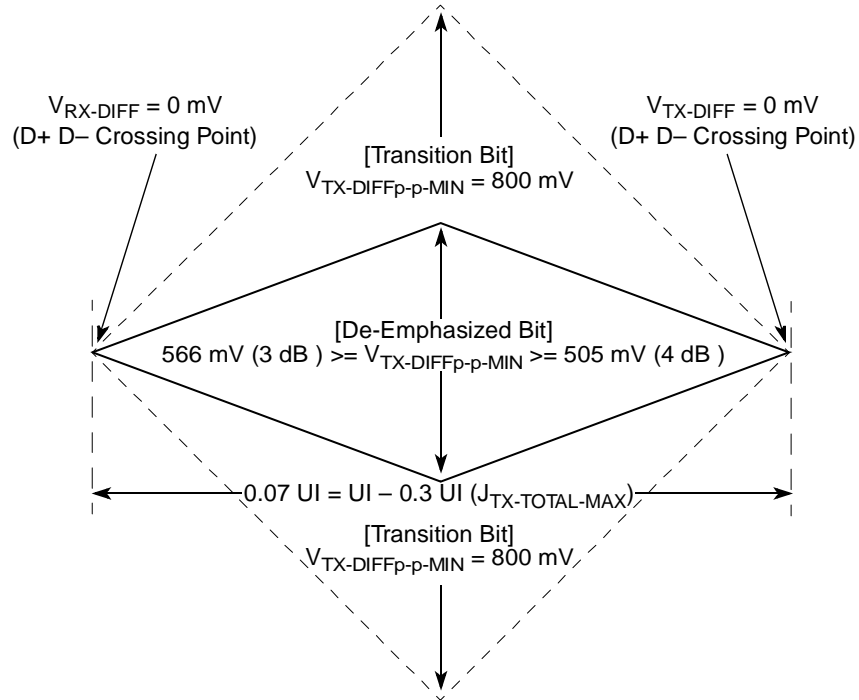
$V_{RX\text{-}DIFF}$ = 0 mV
(D+ D– Crossing Point)

$V_{TX\text{-}DIFF}$ = 0 mV
(D+ D– Crossing Point)

[Transition Bit]
$V_{TX\text{-}DIFFp\text{-}p\text{-}MIN}$ = 800 mV

[De-Emphasized Bit]
566 mV (3 dB ) >= $V_{TX\text{-}DIFFp\text{-}p\text{-}MIN}$ >= 505 mV (4 dB )

0.07 UI = UI – 0.3 UI ($J_{TX\text{-}TOTAL\text{-}MAX}$)

[Transition Bit]
$V_{TX\text{-}DIFFp\text{-}p\text{-}MIN}$ = 800 mV